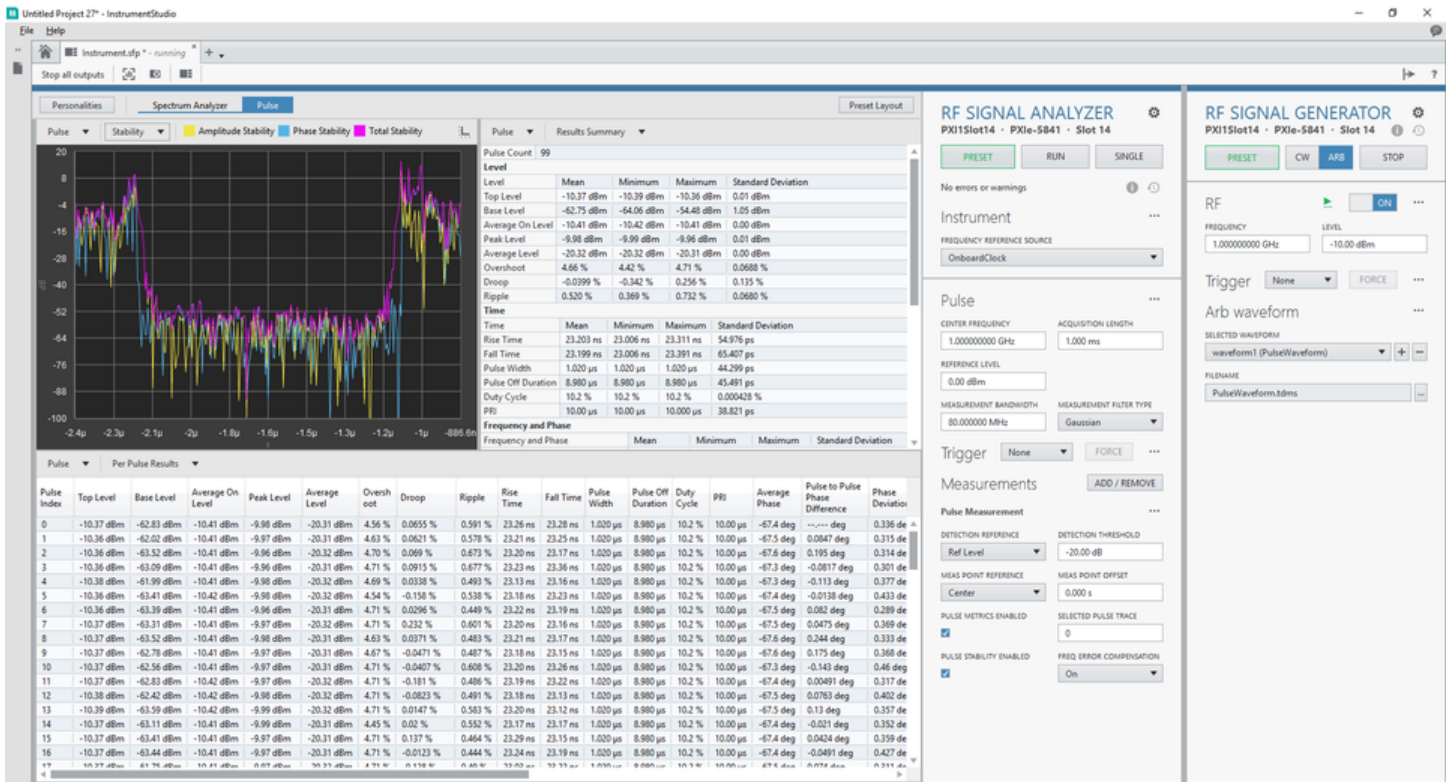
Untitled Project 27* - InstrumentStudio

File Help

Instrument.sfp * - running

Stop all outputs

Personalities | Spectrum Analyzer | Pulse | Preset Layout

Pulse | Stability | Amplitude Stability | Phase Stability | Total Stability

20, 8, -4, -16, -28, -40, -52, -64, -76, -88, -100

-2.4µ -2.3µ -2.1µ -2µ -1.8µ -1.6µ -1.5µ -1.3µ -1.2µ -1µ -886.6n

Pulse | Results Summary

Pulse Count 99

Level

| Level | Mean | Minimum | Maximum | Standard Deviation |
|---|---|---|---|---|
| Top Level | -10.37 dBm | -10.39 dBm | -10.36 dBm | 0.01 dBm |
| Base Level | -62.75 dBm | -64.06 dBm | -54.48 dBm | 1.05 dBm |
| Average On Level | -10.41 dBm | -10.42 dBm | -10.41 dBm | 0.00 dBm |
| Peak Level | -9.98 dBm | -9.99 dBm | -9.96 dBm | 0.01 dBm |
| Average Level | -20.32 dBm | -20.32 dBm | -20.31 dBm | 0.00 dBm |
| Overshoot | 4.66 % | 4.42 % | 4.71 % | 0.0688 % |
| Droop | -0.0399 % | -0.342 % | 0.256 % | 0.135 % |
| Ripple | 0.520 % | 0.369 % | 0.732 % | 0.0680 % |

Time

| Time | Mean | Minimum | Maximum | Standard Deviation |
|---|---|---|---|---|
| Rise Time | 23.203 ns | 23.006 ns | 23.311 ns | 54.976 ps |
| Fall Time | 23.199 ns | 23.006 ns | 23.391 ns | 65.407 ps |
| Pulse Width | 1.020 µs | 1.020 µs | 1.020 µs | 44.299 ps |
| Pulse Off Duration | 8.980 µs | 8.980 µs | 8.980 µs | 45.491 ps |
| Duty Cycle | 10.2 % | 10.2 % | 10.2 % | 0.000428 % |
| PRI | 10.00 µs | 10.00 µs | 10.000 µs | 38.821 ps |

Frequency and Phase

| Frequency and Phase | Mean | Minimum | Maximum | Standard Deviation |
|---|---|---|---|---|

Pulse | Per Pulse Results

| Pulse Index | Top Level | Base Level | Average On Level | Peak Level | Average Level | Overshoot | Droop | Ripple | Rise Time | Fall Time | Pulse Width | Pulse Off Duration | Duty Cycle | PRI | Average Phase | Pulse to Pulse Phase Difference | Phase Deviation |
|---|---|---|---|---|---|---|---|---|---|---|---|---|---|---|---|---|---|
| 0 | -10.37 dBm | -62.83 dBm | -10.41 dBm | -9.98 dBm | -20.31 dBm | 4.56 % | 0.0655 % | 0.591 % | 23.26 ns | 23.28 ns | 1.020 µs | 8.980 µs | 10.2 % | 10.00 µs | -67.4 deg | --.--- deg | 0.336 de |
| 1 | -10.36 dBm | -62.02 dBm | -10.41 dBm | -9.97 dBm | -20.31 dBm | 4.63 % | 0.0621 % | 0.578 % | 23.21 ns | 23.25 ns | 1.020 µs | 8.980 µs | 10.2 % | 10.00 µs | -67.5 deg | 0.0847 deg | 0.315 de |
| 2 | -10.36 dBm | -63.52 dBm | -10.41 dBm | -9.96 dBm | -20.32 dBm | 4.70 % | 0.069 % | 0.673 % | 23.20 ns | 23.17 ns | 1.020 µs | 8.980 µs | 10.2 % | 10.00 µs | -67.6 deg | 0.195 deg | 0.314 de |
| 3 | -10.36 dBm | -63.09 dBm | -10.41 dBm | -9.96 dBm | -20.32 dBm | 4.71 % | 0.0915 % | 0.677 % | 23.23 ns | 23.36 ns | 1.020 µs | 8.980 µs | 10.2 % | 10.00 µs | -67.5 deg | -0.0817 deg | 0.301 de |
| 4 | -10.38 dBm | -61.99 dBm | -10.41 dBm | -9.98 dBm | -20.32 dBm | 4.69 % | 0.0338 % | 0.493 % | 23.13 ns | 23.16 ns | 1.020 µs | 8.980 µs | 10.2 % | 10.00 µs | -67.3 deg | -0.113 deg | 0.377 de |
| 5 | -10.36 dBm | -63.41 dBm | -10.42 dBm | -9.98 dBm | -20.32 dBm | 4.54 % | -0.158 % | 0.538 % | 23.18 ns | 23.23 ns | 1.020 µs | 8.980 µs | 10.2 % | 10.00 µs | -67.4 deg | -0.0138 deg | 0.433 de |
| 6 | -10.36 dBm | -63.39 dBm | -10.41 dBm | -9.96 dBm | -20.31 dBm | 4.71 % | 0.0296 % | 0.449 % | 23.22 ns | 23.19 ns | 1.020 µs | 8.980 µs | 10.2 % | 10.00 µs | -67.5 deg | 0.082 deg | 0.289 de |
| 7 | -10.37 dBm | -63.31 dBm | -10.41 dBm | -9.97 dBm | -20.32 dBm | 4.71 % | 0.232 % | 0.601 % | 23.20 ns | 23.16 ns | 1.020 µs | 8.980 µs | 10.2 % | 10.00 µs | -67.5 deg | 0.0475 deg | 0.369 de |
| 8 | -10.37 dBm | -63.52 dBm | -10.41 dBm | -9.98 dBm | -20.31 dBm | 4.63 % | 0.0371 % | 0.483 % | 23.21 ns | 23.17 ns | 1.020 µs | 8.980 µs | 10.2 % | 10.00 µs | -67.6 deg | 0.244 deg | 0.333 de |
| 9 | -10.37 dBm | -62.78 dBm | -10.41 dBm | -9.97 dBm | -20.31 dBm | 4.67 % | -0.0471 % | 0.487 % | 23.18 ns | 23.15 ns | 1.020 µs | 8.980 µs | 10.2 % | 10.00 µs | -67.6 deg | 0.175 deg | 0.368 de |
| 10 | -10.37 dBm | -62.56 dBm | -10.41 dBm | -9.97 dBm | -20.31 dBm | 4.71 % | -0.0407 % | 0.608 % | 23.20 ns | 23.26 ns | 1.020 µs | 8.980 µs | 10.2 % | 10.00 µs | -67.3 deg | -0.143 deg | 0.46 deg |
| 11 | -10.37 dBm | -62.83 dBm | -10.42 dBm | -9.97 dBm | -20.32 dBm | 4.71 % | -0.181 % | 0.486 % | 23.19 ns | 23.22 ns | 1.020 µs | 8.980 µs | 10.2 % | 10.00 µs | -67.4 deg | 0.00491 deg | 0.317 de |
| 12 | -10.38 dBm | -62.42 dBm | -10.42 dBm | -9.98 dBm | -20.32 dBm | 4.71 % | -0.0823 % | 0.491 % | 23.18 ns | 23.13 ns | 1.020 µs | 8.980 µs | 10.2 % | 10.00 µs | -67.5 deg | 0.0763 deg | 0.402 de |
| 13 | -10.39 dBm | -63.59 dBm | -10.42 dBm | -9.99 dBm | -20.32 dBm | 4.71 % | 0.0147 % | 0.583 % | 23.20 ns | 23.12 ns | 1.020 µs | 8.980 µs | 10.2 % | 10.00 µs | -67.5 deg | 0.13 deg | 0.357 de |
| 14 | -10.37 dBm | -63.11 dBm | -10.41 dBm | -9.99 dBm | -20.31 dBm | 4.45 % | 0.02 % | 0.552 % | 23.17 ns | 23.17 ns | 1.020 µs | 8.980 µs | 10.2 % | 10.00 µs | -67.4 deg | -0.021 deg | 0.352 de |
| 15 | -10.37 dBm | -63.41 dBm | -10.41 dBm | -9.97 dBm | -20.32 dBm | 4.71 % | 0.137 % | 0.464 % | 23.29 ns | 23.15 ns | 1.020 µs | 8.980 µs | 10.2 % | 10.00 µs | -67.4 deg | 0.0424 deg | 0.359 de |
| 16 | -10.37 dBm | -63.44 dBm | -10.41 dBm | -9.97 dBm | -20.31 dBm | 4.71 % | -0.0123 % | 0.444 % | 23.24 ns | 23.19 ns | 1.020 µs | 8.980 µs | 10.2 % | 10.00 µs | -67.4 deg | -0.0491 deg | 0.427 de |

RF SIGNAL ANALYZER
PXI1Slot14 • PXIe-5841 • Slot 14
PRESET | RUN | SINGLE
No errors or warnings
Instrument
FREQUENCY REFERENCE SOURCE
OnboardClock
Pulse
CENTER FREQUENCY
1.000000000 GHz
ACQUISITION LENGTH
1.000 ms
REFERENCE LEVEL
0.00 dBm
MEASUREMENT BANDWIDTH
80.000000 MHz
MEASUREMENT FILTER TYPE
Gaussian
Trigger None FORCE
Measurements ADD / REMOVE
Pulse Measurement
DETECTION REFERENCE
Ref Level
DETECTION THRESHOLD
-20.00 dB
MEAS POINT REFERENCE
Center
MEAS POINT OFFSET
0.000 s
PULSE METRICS ENABLED
SELECTED PULSE TRACE
0
PULSE STABILITY ENABLED
FREQ ERROR COMPENSATION
On

RF SIGNAL GENERATOR
PXI1Slot14 • PXIe-5841 • Slot 14
PRESET | CW | ARB | STOP
RF ON
FREQUENCY
1.000000000 GHz
LEVEL
-10.00 dBm
Trigger None FORCE
Arb waveform
SELECTED WAVEFORM
waveform1 (PulseWaveform)
FILENAME
PulseWaveform.tdms